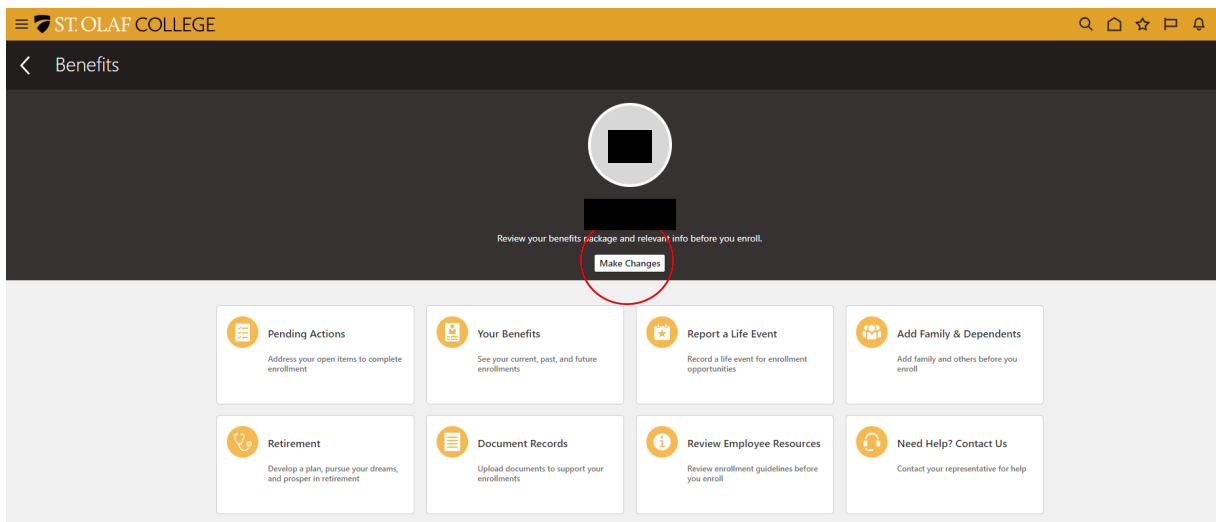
ST. OLAF COLLEGE

Benefits

Review your benefits package and relevant info before you enroll.

Make Changes

Pending Actions
Address your open items to complete enrollment

Your Benefits
See your current, past, and future enrollments

Report a Life Event
Record a life event for enrollment opportunities

Add Family & Dependents
Add family and others before you enroll

Retirement
Develop a plan, pursue your dreams, and prosper in retirement

Document Records
Upload documents to support your enrollments

Review Employee Resources
Review enrollment guidelines before you enroll

Need Help? Contact Us
Contact your representative for help